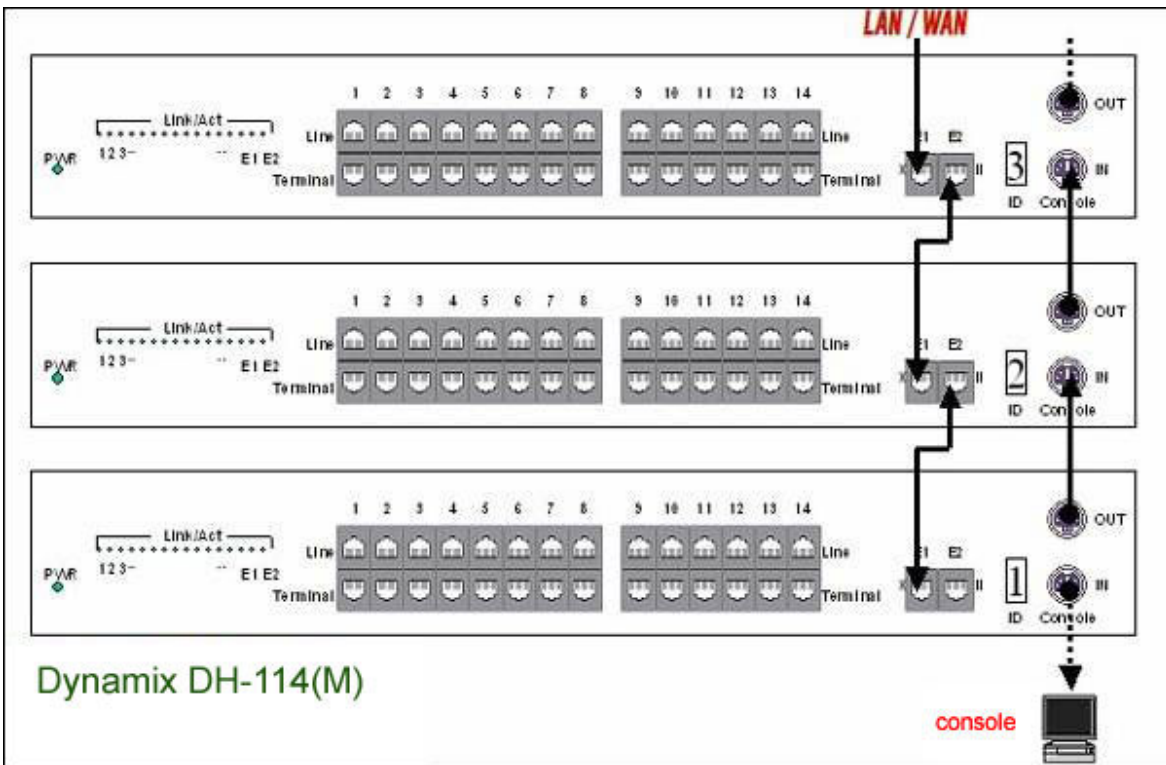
LAN / WAN

PWR
Link/Act
1 2 3 — — E1 E2
1 2 3 4 5 6 7 8 9 10 11 12 13 14
Line
Terminal
Line
Terminal
E1 E2
X II
3
ID
OUT
IN
Console

PWR
Link/Act
1 2 3 — — E1 E2
1 2 3 4 5 6 7 8 9 10 11 12 13 14
Line
Terminal
Line
Terminal
E1 E2
X II
2
ID
OUT
IN
Console

PWR
Link/Act
1 2 3 — — E1 E2
1 2 3 4 5 6 7 8 9 10 11 12 13 14
Line
Terminal
Line
Terminal
E1 E2
X II
1
ID
OUT
IN
Console

Dynamix DH-114(M)

console